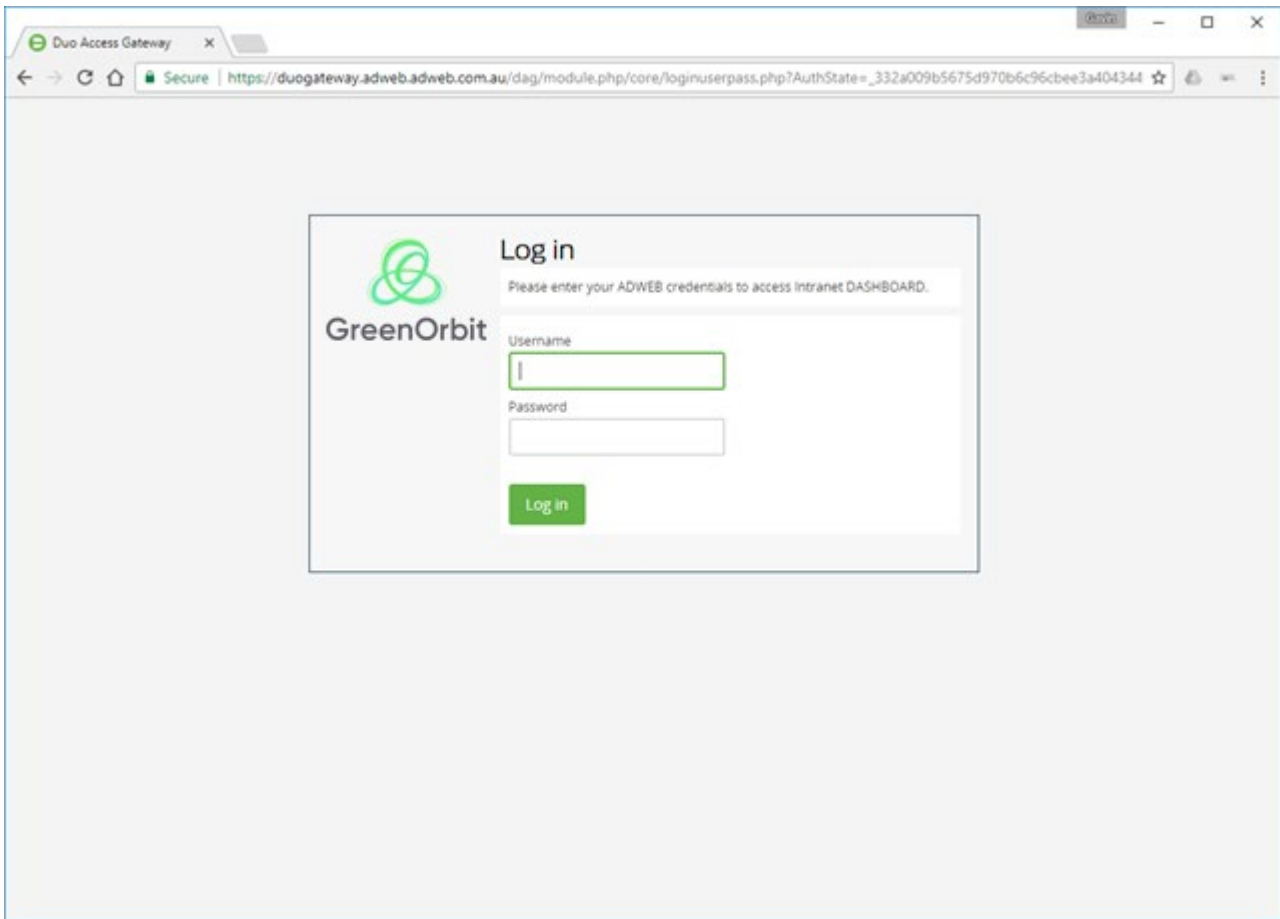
Duo Access Gateway ×

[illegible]

Secure | https://duogateway.adweb.adweb.com.au/dag/module.php/core/loginuserpass.php?AuthState=_332a009b5675d970b6c96cbee3a404344

GreenOrbit

Log in

Please enter your ADWEB credentials to access Intranet DASHBOARD.

Username

Password

Log in